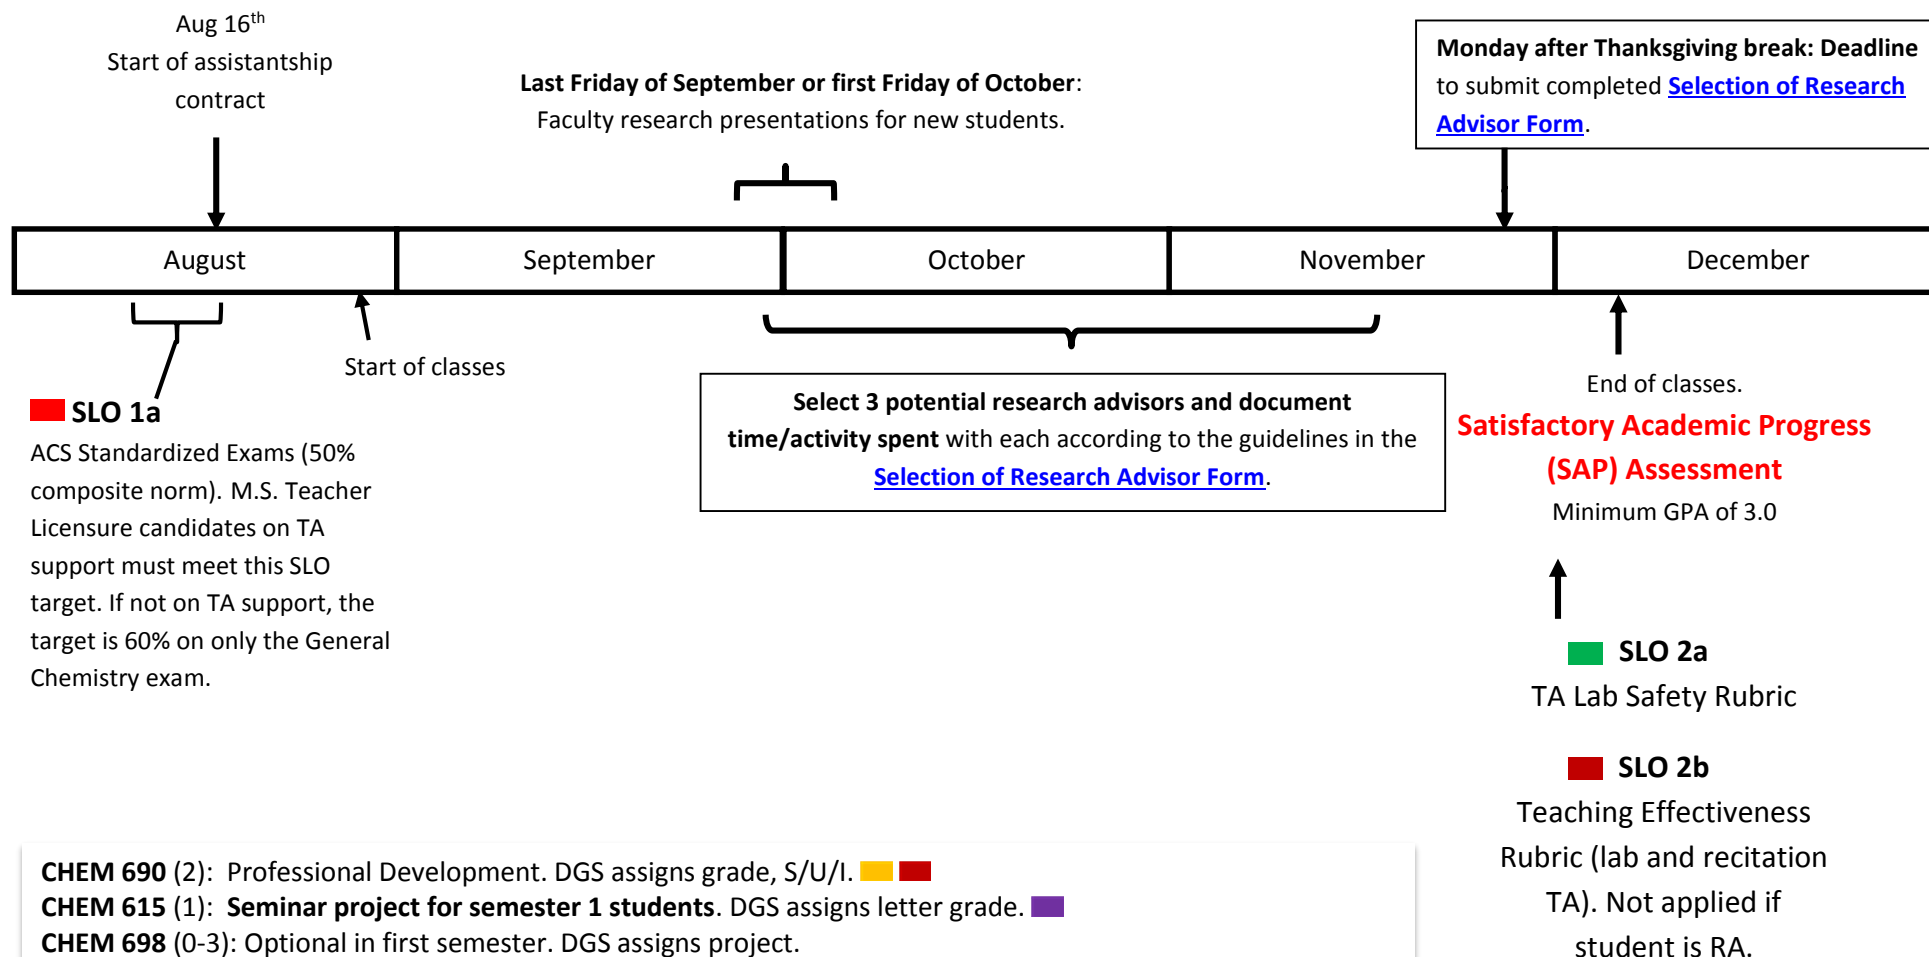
Aug 16$^{th}$
Start of assistantship contract

Last Friday of September or first Friday of October: Faculty research presentations for new students.

Monday after Thanksgiving break: Deadline to submit completed Selection of Research Advisor Form.

August

September

October

November

December

Start of classes

SLO 1a
ACS Standardized Exams (50% composite norm). M.S. Teacher Licensure candidates on TA support must meet this SLO target. If not on TA support, the target is 60% on only the General Chemistry exam.

Select 3 potential research advisors and document time/activity spent with each according to the guidelines in the Selection of Research Advisor Form.

End of classes.
Satisfactory Academic Progress (SAP) Assessment
Minimum GPA of 3.0

SLO 2a
TA Lab Safety Rubric

SLO 2b
Teaching Effectiveness Rubric (lab and recitation TA). Not applied if student is RA.

CHEM 690 (2): Professional Development. DGS assigns grade, S/U/I.
CHEM 615 (1): Seminar project for semester 1 students. DGS assigns letter grade.
CHEM 698 (0-3): Optional in first semester. DGS assigns project.